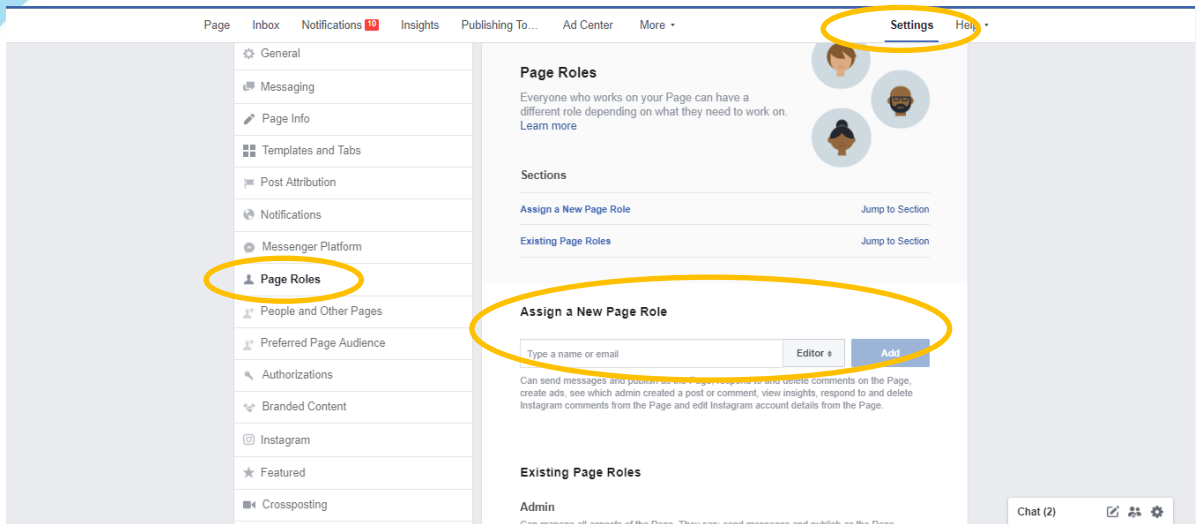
Page Inbox Notifications 10 Insights Publishing To... Ad Center More Settings Help

General
Messaging
Page Info
Templates and Tabs
Post Attribution
Notifications
Messenger Platform
Page Roles
People and Other Pages
Preferred Page Audience
Authorizations
Branded Content
Instagram
Featured
Crossposting

Page Roles

Everyone who works on your Page can have a different role depending on what they need to work on. Learn more

Sections

Assign a New Page Role Jump to Section

Existing Page Roles Jump to Section

Assign a New Page Role

Type a name or email Editor Add

Can send messages and publish as the Page, respond to and delete comments on the Page, create ads, see which admin created a post or comment, view insights, respond to and delete Instagram comments from the Page and edit Instagram account details from the Page.

Existing Page Roles

Admin

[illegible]

Chat (2)